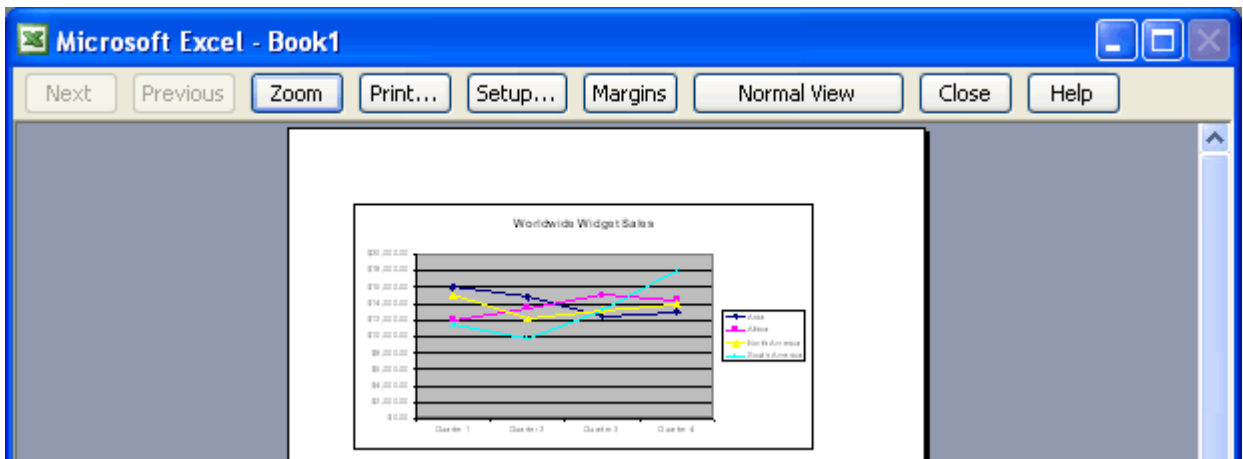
Microsoft Excel - Book1

Next Previous Zoom Print... Setup... Margins Normal View Close Help

Worldwide Widget Sales

$20,000.00
$18,000.00
$16,000.00
$14,000.00
$12,000.00
$10,000.00
$8,000.00
$6,000.00
$4,000.00
$2,000.00
$0.00

Quarter 1 Quarter 2 Quarter 3 Quarter 4

Asia
Africa
North America
South America